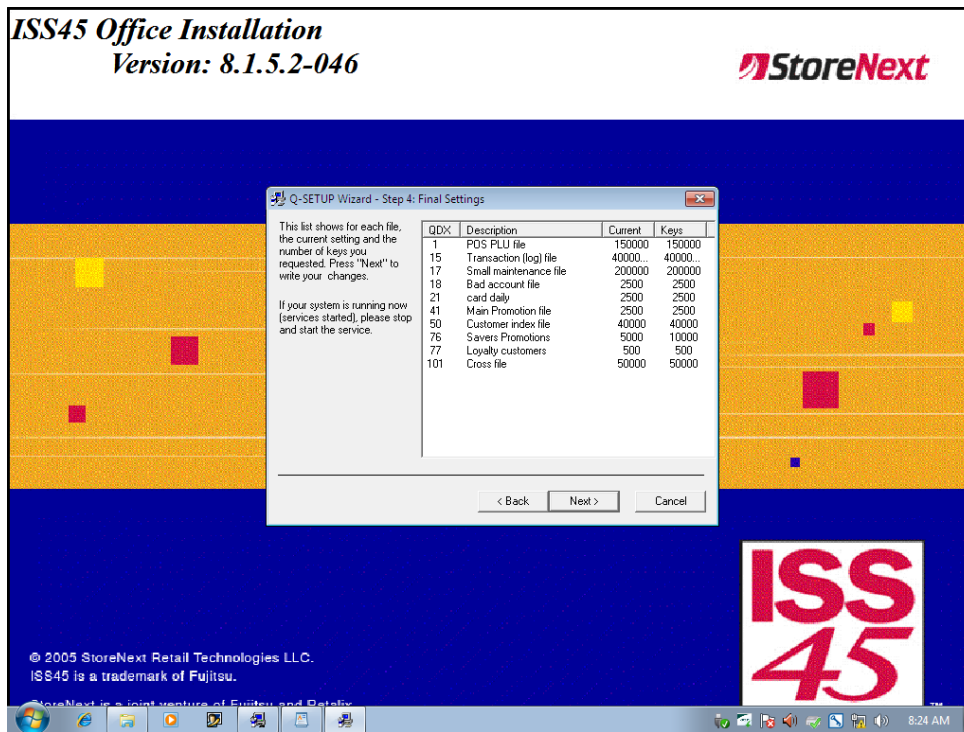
ISS45 Office Installation
Version: 8.1.5.2-046

StoreNext

Q-SETUP Wizard - Step 4: Final Settings

This list shows for each file, the current setting and the number of keys you requested. Press "Next" to write your changes.

If your system is running now (services started), please stop and start the service.

| QDX | Description | Current | Keys |
|---|---|---|---|
| 1 | POS PLU file | 150000 | 150000 |
| 15 | Transaction (log) file | 40000... | 40000... |
| 17 | Small maintenance file | 200000 | 200000 |
| 18 | Bad account file | 2500 | 2500 |
| 21 | card daily | 2500 | 2500 |
| 41 | Main Promotion file | 2500 | 2500 |
| 50 | Customer index file | 40000 | 40000 |
| 76 | Savers Promotions | 5000 | 10000 |
| 77 | Loyalty customers | 500 | 500 |
| 101 | Cross file | 50000 | 50000 |

< Back Next > Cancel

ISS 45

© 2005 StoreNext Retail Technologies LLC.
ISS45 is a trademark of Fujitsu.
StoreNext is a joint venture of Fujitsu and Retalix

TM

8:24 AM